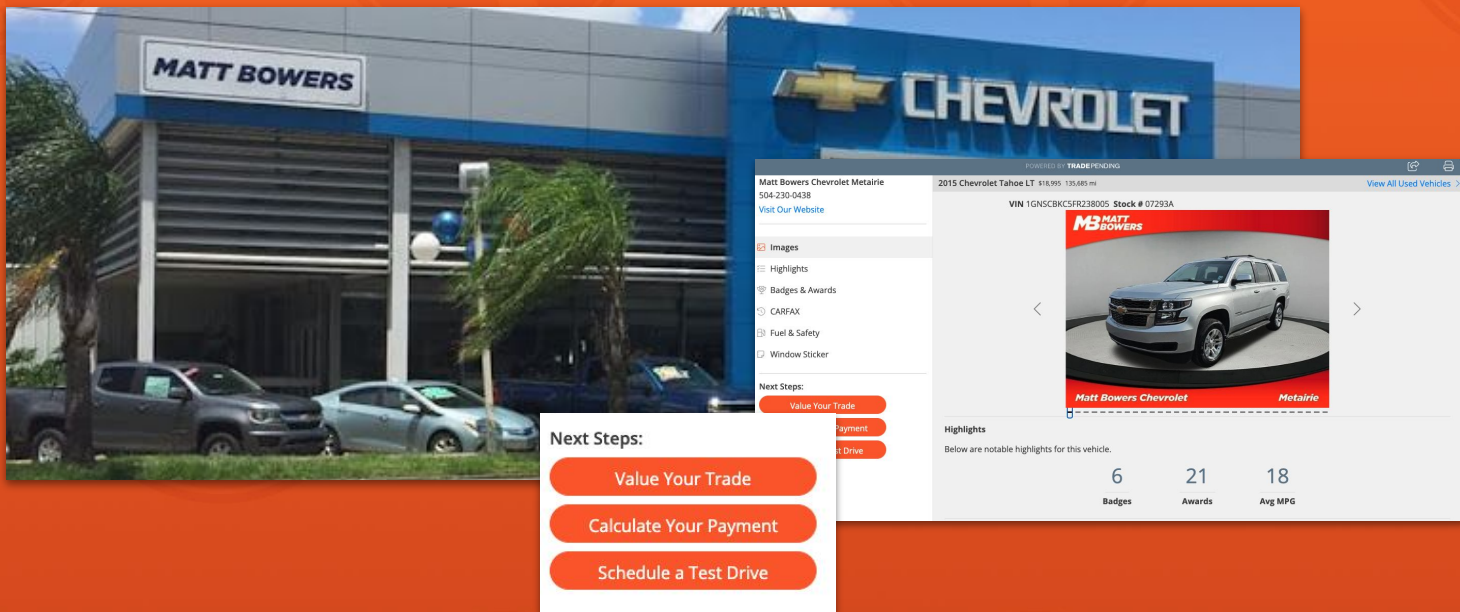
MATT BOWERS

CHEVROLET

POWERED BY TRADEPENDING

Matt Bowers Chevrolet Metairie
504-230-0438
Visit Our Website

2015 Chevrolet Tahoe LT $18,995 135,685 mi

View All Used Vehicles

VIN 1GNSCBKC5FR238005 Stock # 07293A

MB MATT BOWERS

Matt Bowers Chevrolet

Metairie

Images
Highlights
Badges & Awards
CARFAX
Fuel & Safety
Window Sticker

Next Steps:
Value Your Trade
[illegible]ayment
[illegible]st Drive

Highlights
Below are notable highlights for this vehicle.

6 Badges
21 Awards
18 Avg MPG

Next Steps:
Value Your Trade
Calculate Your Payment
Schedule a Test Drive